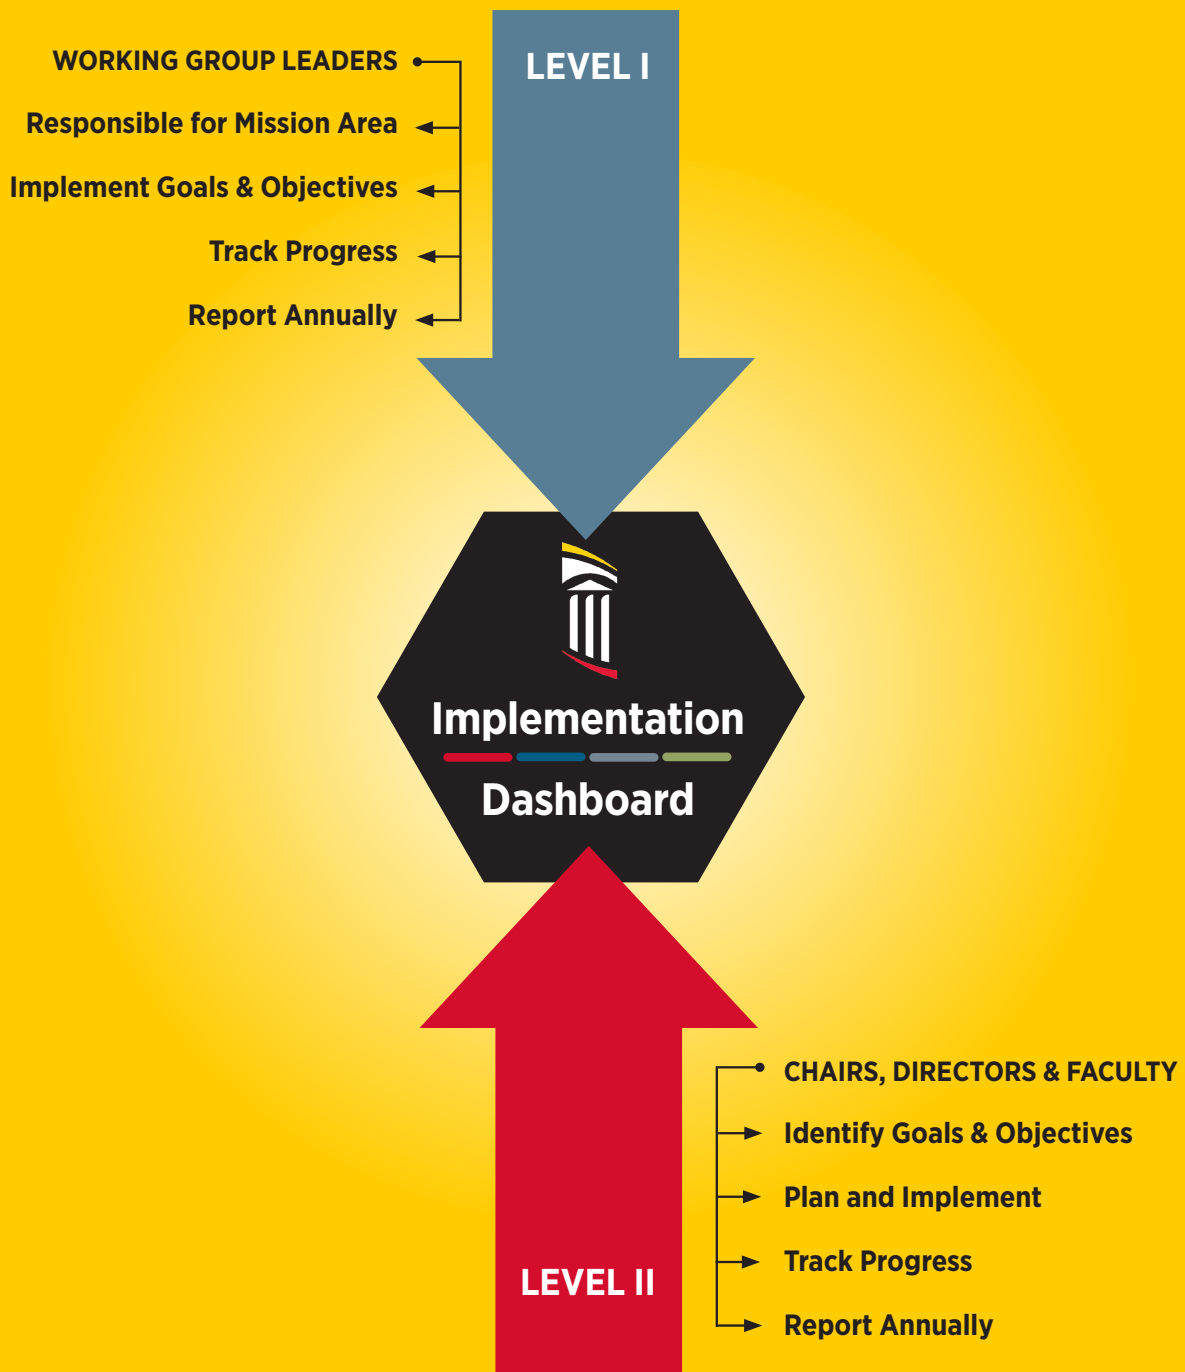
WORKING GROUP LEADERS
Responsible for Mission Area
Implement Goals & Objectives
Track Progress
Report Annually

LEVEL I

Implementation
Dashboard

LEVEL II

CHAIRS, DIRECTORS & FACULTY
Identify Goals & Objectives
Plan and Implement
Track Progress
Report Annually